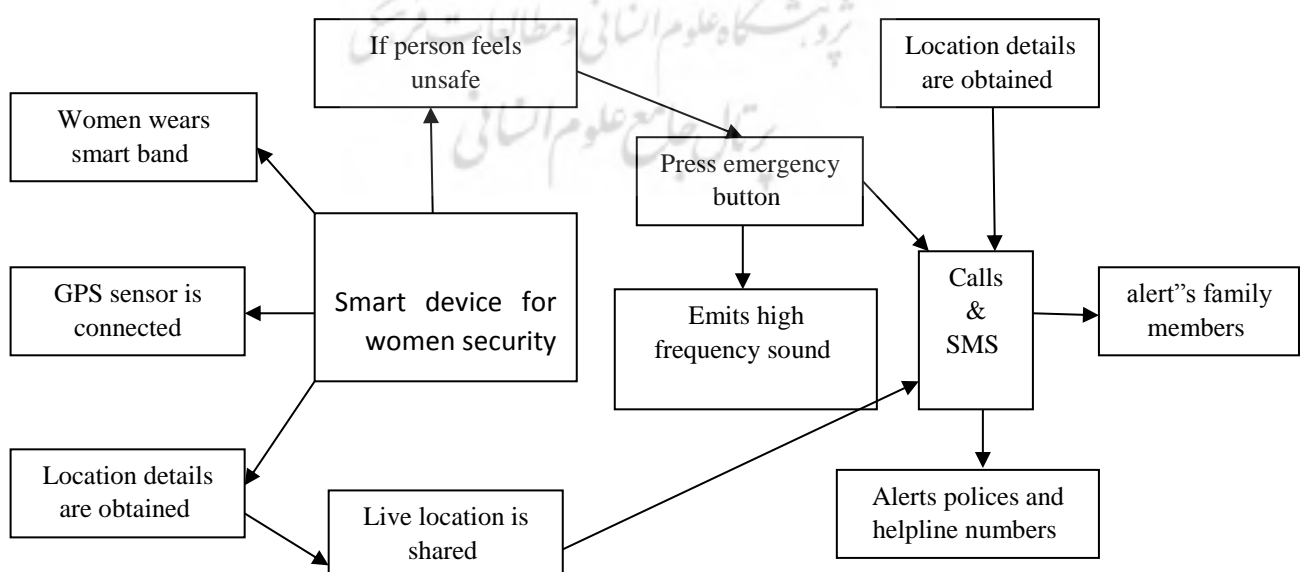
پژوهشگاه علوم انسانی و مطالعات فرهنگی
پرتال جامع علوم انسانی

If person feels unsafe

Location details are obtained

Women wears smart band

Press emergency button

GPS sensor is connected

Smart device for women security

Emits high frequency sound

Calls & SMS

alert"s family members

Location details are obtained

Live location is shared

Alerts polices and helpline numbers